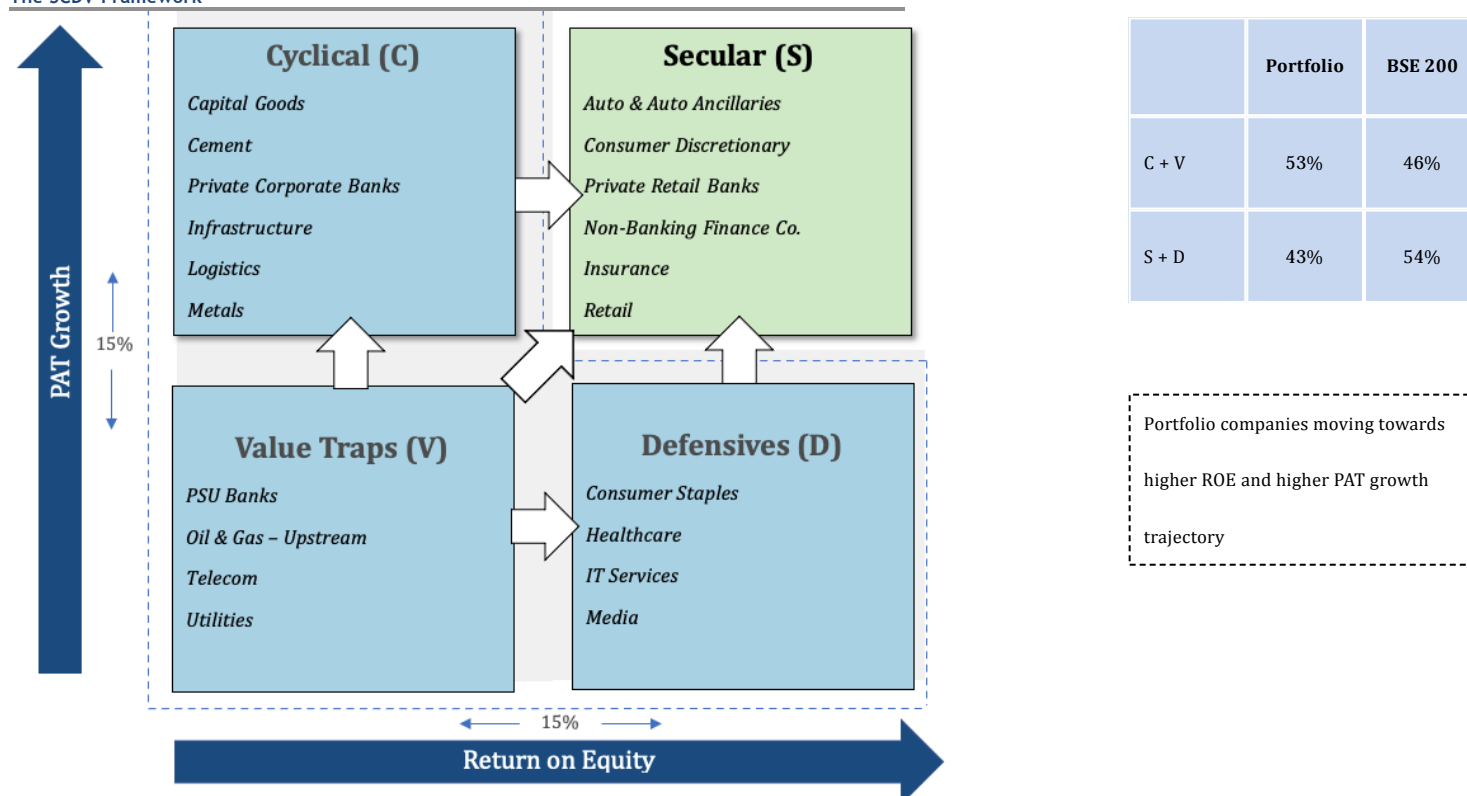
The SCDV Framework

PAT Growth

15%

Cyclical (C)
Capital Goods
Cement
Private Corporate Banks
Infrastructure
Logistics
Metals

Secular (S)
Auto & Auto Ancillaries
Consumer Discretionary
Private Retail Banks
Non-Banking Finance Co.
Insurance
Retail

Value Traps (V)
PSU Banks
Oil & Gas – Upstream
Telecom
Utilities

Defensives (D)
Consumer Staples
Healthcare
IT Services
Media

15%

Return on Equity

| | Portfolio | BSE 200 |
|---|---|---|
| C + V | 53% | 46% |
| S + D | 43% | 54% |

Portfolio companies moving towards higher ROE and higher PAT growth trajectory